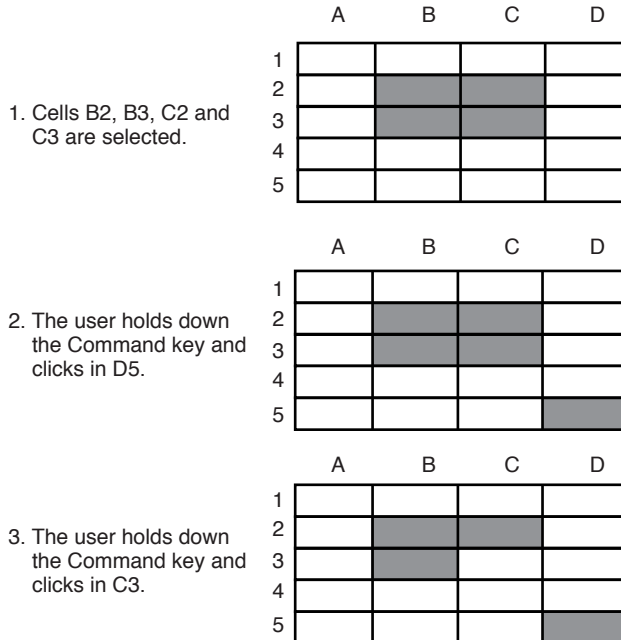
1. Cells B2, B3, C2 and C3 are selected.

| | A | B | C | D |
|---|---|---|---|---|
| 1 | | | | |
| 2 | | | | |
| 3 | | | | |
| 4 | | | | |
| 5 | | | | |

2. The user holds down the Command key and clicks in D5.

| | A | B | C | D |
|---|---|---|---|---|
| 1 | | | | |
| 2 | | | | |
| 3 | | | | |
| 4 | | | | |
| 5 | | | | |

3. The user holds down the Command key and clicks in C3.

| | A | B | C | D |
|---|---|---|---|---|
| 1 | | | | |
| 2 | | | | |
| 3 | | | | |
| 4 | | | | |
| 5 | | | | |